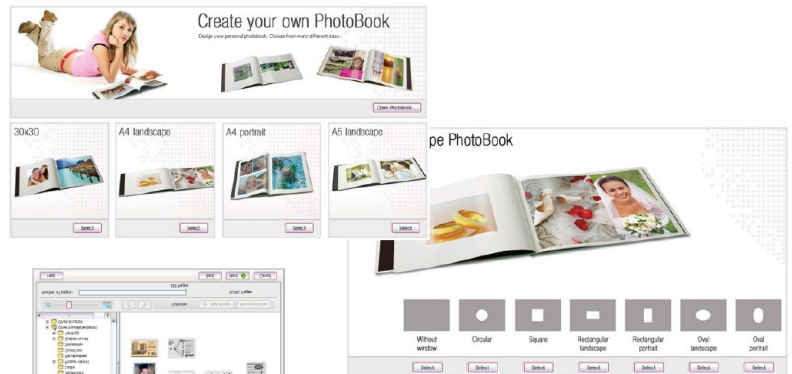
Create your own PhotoBook

Design your personal photobook. Choose from many different sizes.

Own Photobook

30x30

Select

A4 landscape

Select

A4 portrait

Select

A5 landscape

Select

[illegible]pe PhotoBook

Without window

Select

Circular

Select

Square

Select

Rectangular landscape

Select

Rectangular portrait

Select

Oval landscape

Select

Oval portrait

Select

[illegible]